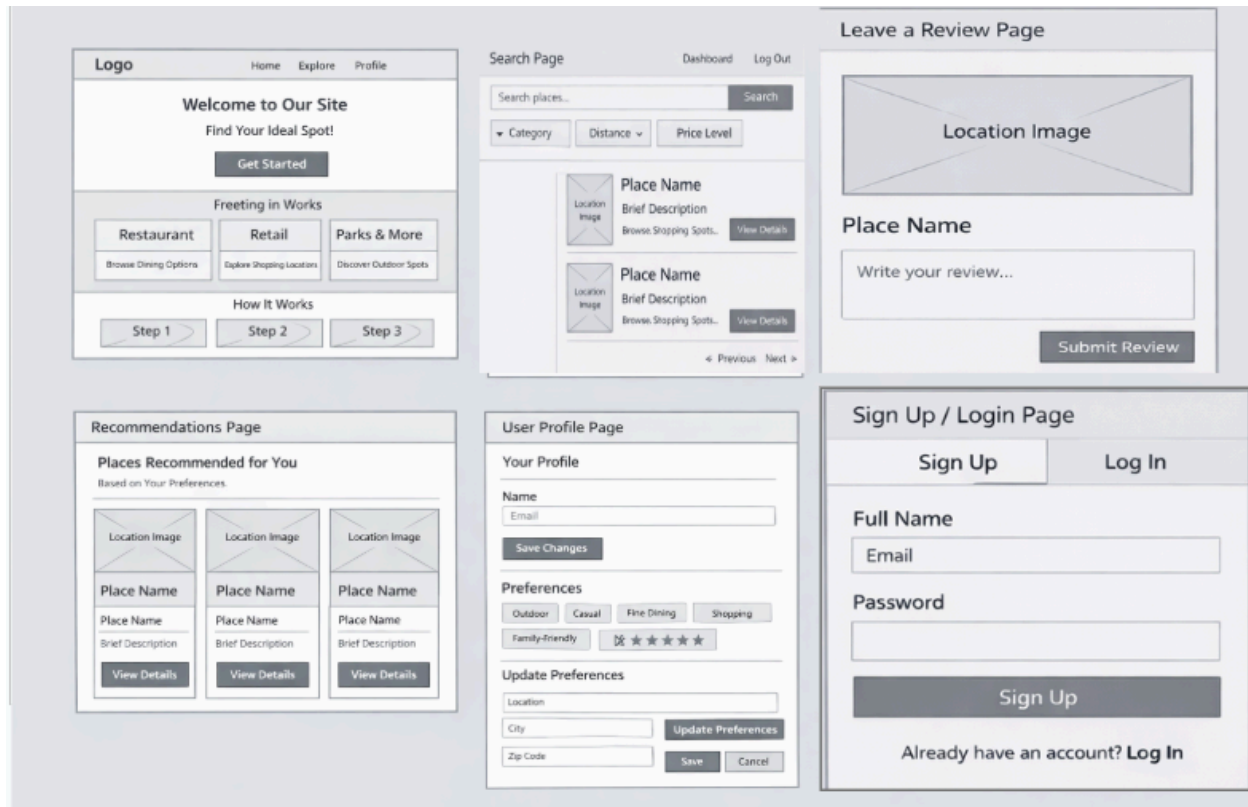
Logo
Home Explore Profile

Welcome to Our Site
Find Your Ideal Spot!
Get Started

Freeting in Works

| Restaurant | Retail | Parks & More |
|---|---|---|
| Browse Dining Options | Explore Shopping Locations | Discover Outdoor Spots |

How It Works
Step 1 Step 2 Step 3

Search Page
Dashboard Log Out
Search places...
Search
Category Distance Price Level

Location Image
Place Name
Brief Description
Browse Shopping Spots...
View Details

Location Image
Place Name
Brief Description
Browse Shopping Spots...
View Details

« Previous Next »

Leave a Review Page
Location Image
Place Name
Write your review...
Submit Review

Recommendations Page
Places Recommended for You
Based on Your Preferences.

| Location Image | Location Image | Location Image |
|---|---|---|
| Place Name | Place Name | Place Name |
| Place Name | Place Name | Place Name |
| Brief Description | Brief Description | Brief Description |
| View Details | View Details | View Details |

User Profile Page
Your Profile
Name
Email
Save Changes
Preferences
Outdoor Casual Fine Dining Shopping
Family-friendly ★★★★★
Update Preferences
Location
City
Update Preferences
Zip Code
Save Cancel

Sign Up / Login Page
Sign Up Log In
Full Name
Email
Password
Sign Up
Already have an account? Log In